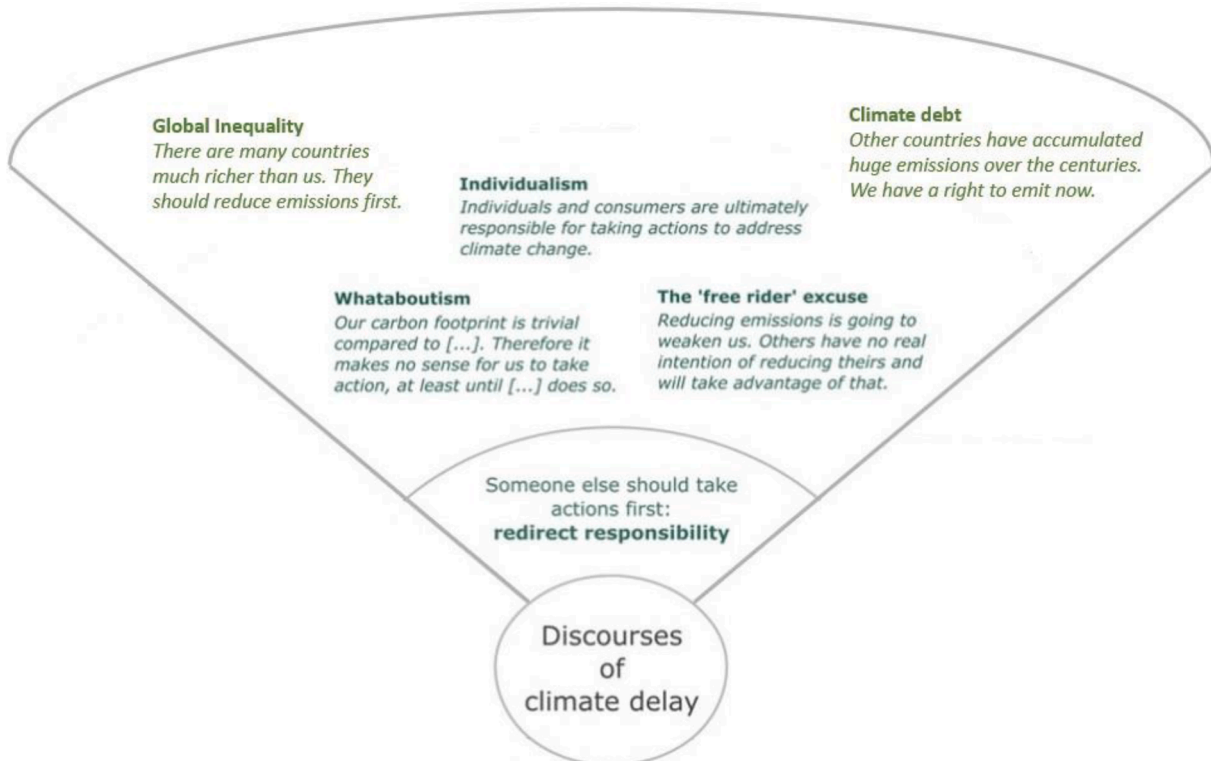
Global Inequality
There are many countries much richer than us. They should reduce emissions first.

Individualism
Individuals and consumers are ultimately responsible for taking actions to address climate change.

Climate debt
Other countries have accumulated huge emissions over the centuries. We have a right to emit now.

Whataboutism
Our carbon footprint is trivial compared to [...]. Therefore it makes no sense for us to take action, at least until [...] does so.

The 'free rider' excuse
Reducing emissions is going to weaken us. Others have no real intention of reducing theirs and will take advantage of that.

Someone else should take actions first:
redirect responsibility

Discourses of climate delay